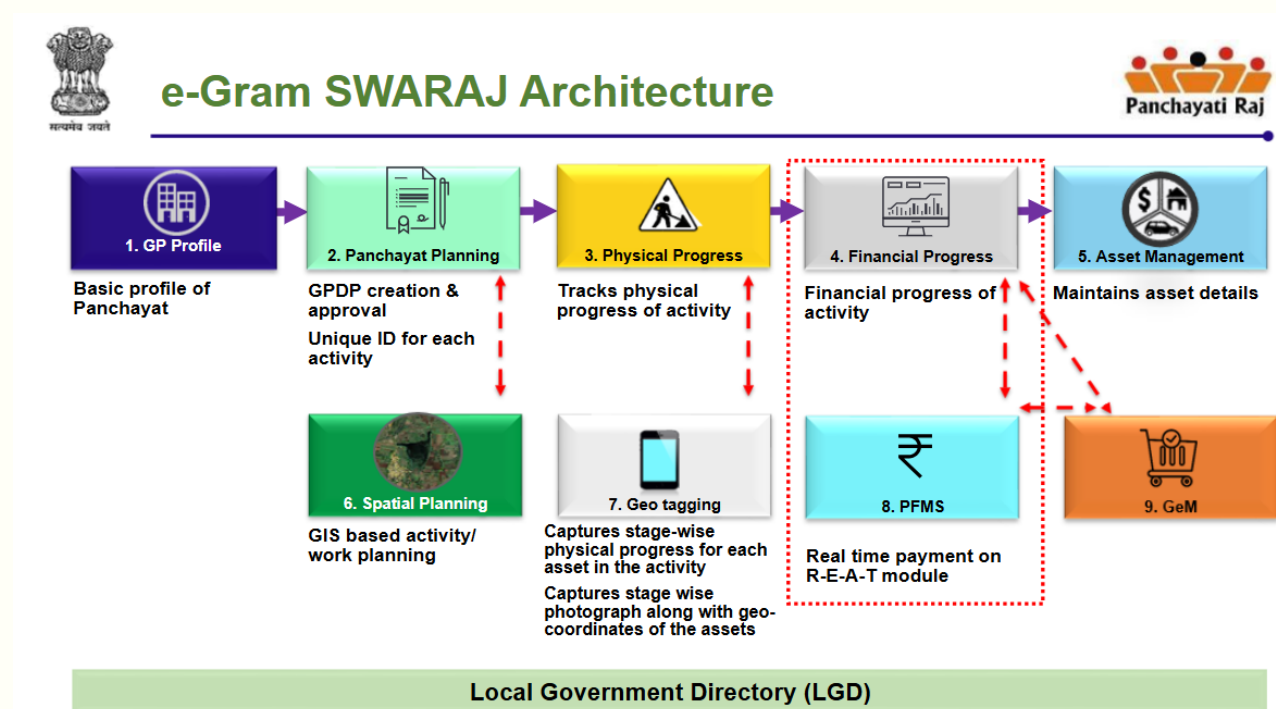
सत्यमेव जयते

e-Gram SWARAJ Architecture

Panchayati Raj

1. GP Profile

Basic profile of Panchayat

2. Panchayat Planning

GPDP creation & approval

Unique ID for each activity

3. Physical Progress

Tracks physical progress of activity

4. Financial Progress

Financial progress of activity

5. Asset Management

Maintains asset details

6. Spatial Planning

GIS based activity/ work planning

7. Geo tagging

Captures stage-wise physical progress for each asset in the activity

Captures stage wise photograph along with geo-coordinates of the assets

₹

8. PFMS

Real time payment on R-E-A-T module

9. GeM

Local Government Directory (LGD)